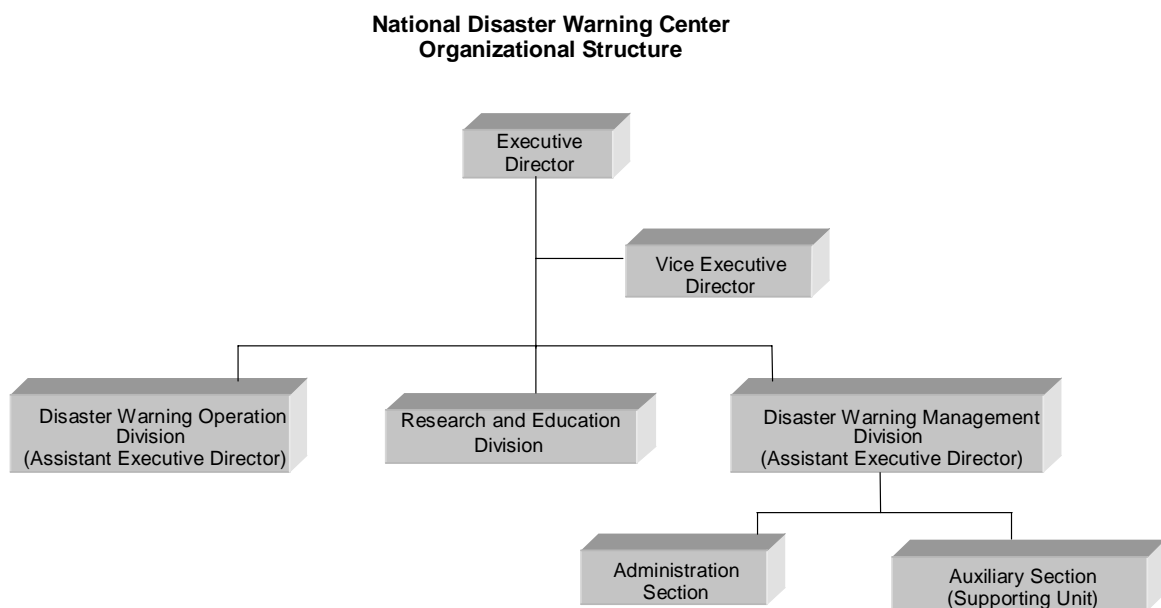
National Disaster Warning Center
Organizational Structure

Executive Director

Vice Executive Director

Disaster Warning Operation Division
(Assistant Executive Director)

Research and Education Division

Disaster Warning Management Division
(Assistant Executive Director)

Administration Section

Auxiliary Section
(Supporting Unit)